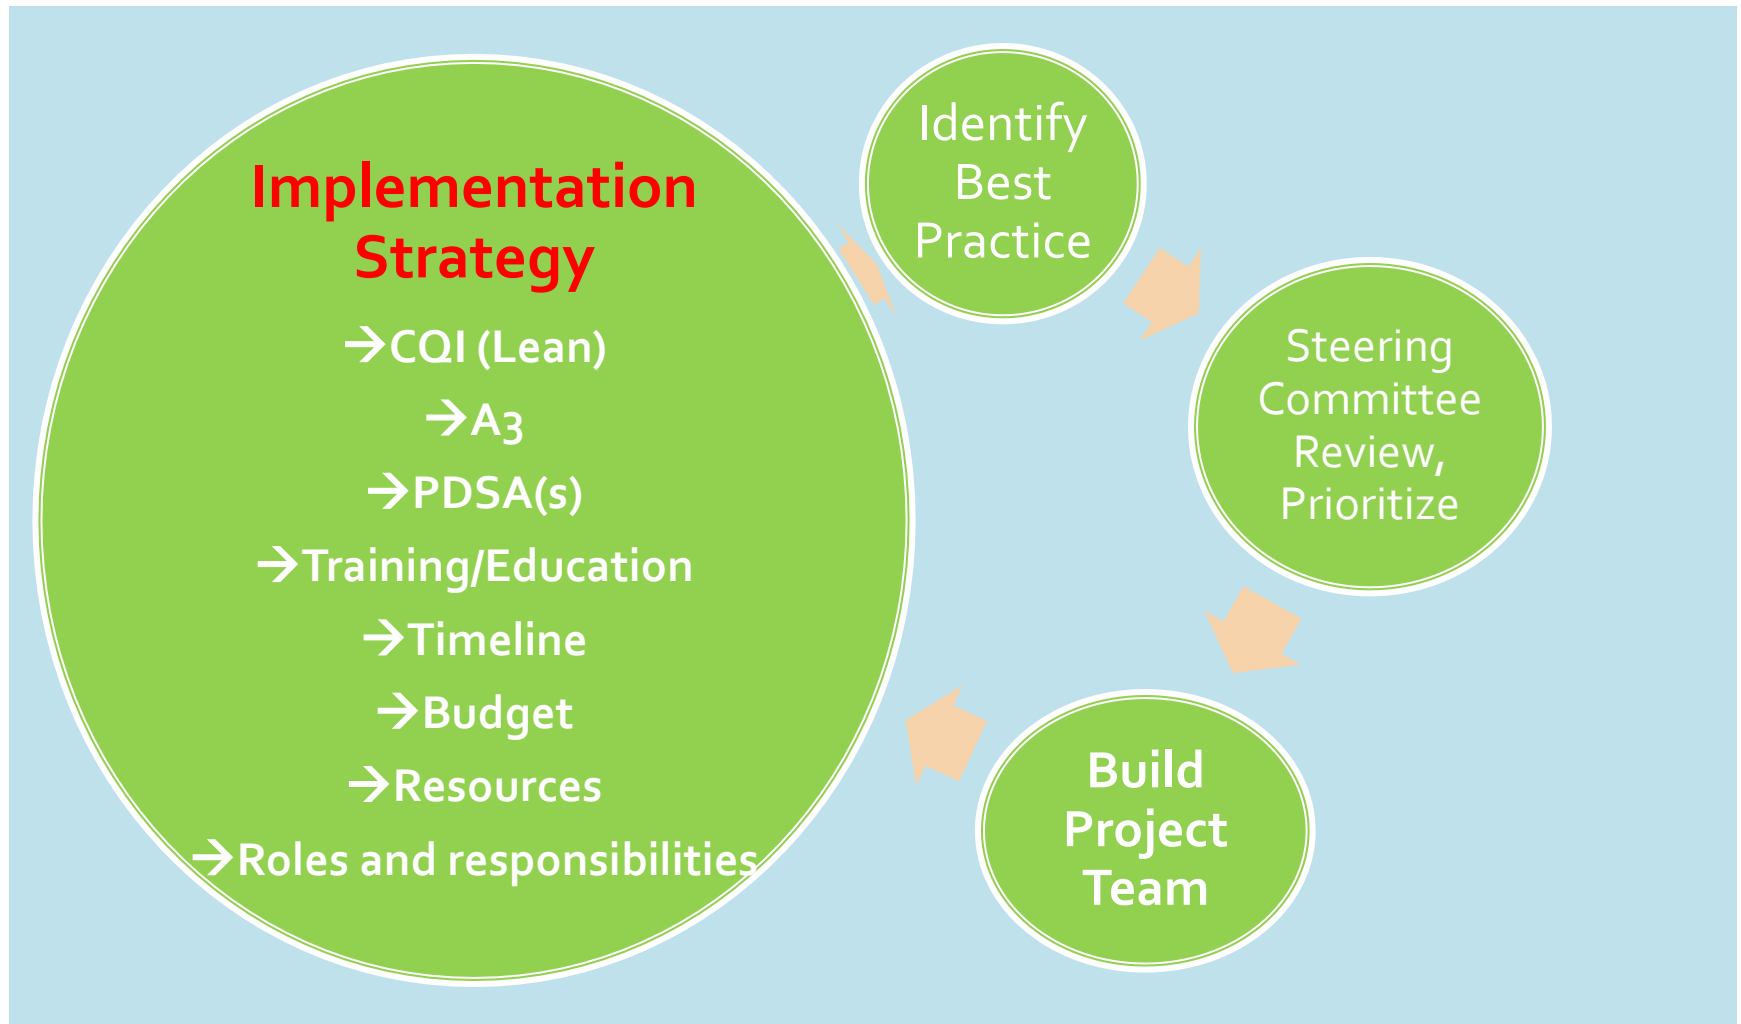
Implementation Strategy

→CQI (Lean)

→A3

→PDSA(s)

→Training/Education

→Timeline

→Budget

→Resources

→Roles and responsibilities

Identify Best Practice

Steering Committee Review, Prioritize

Build Project Team